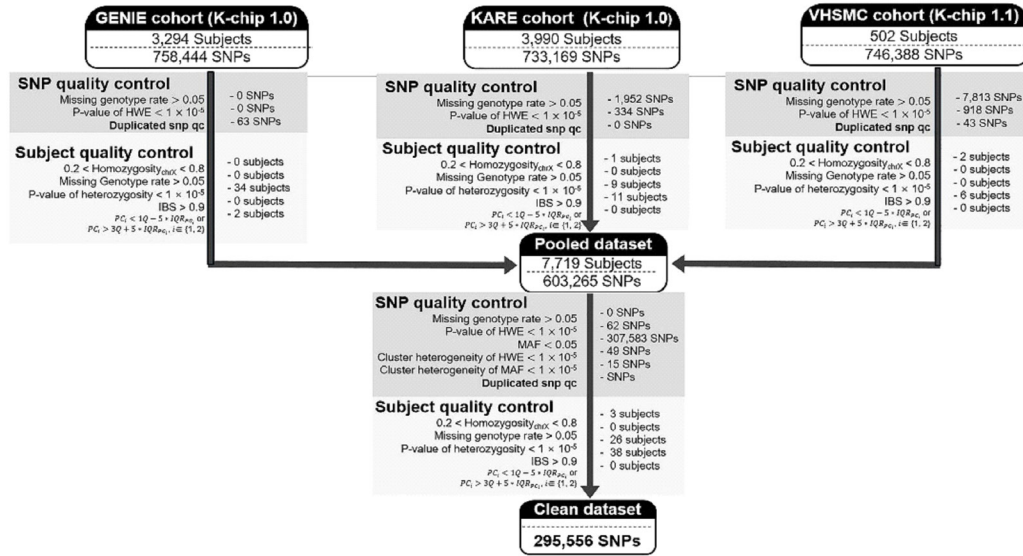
GENIE cohort (K-chip 1.0)
3,294 Subjects
758,444 SNPs

SNP quality control
Missing genotype rate > 0.05
P-value of HWE < $1 \times 10^{-5}$
Duplicated snp qc
- 0 SNPs
- 0 SNPs
- 63 SNPs

Subject quality control
0.2 < Homozygosity$_{chrX}$ < 0.8
Missing Genotype rate > 0.05
P-value of heterozygosity < $1 \times 10^{-5}$
IBS > 0.9
$PC_i < 1Q - 5 * IQR_{PC_i}$ or $PC_i > 3Q + 5 * IQR_{PC_i}, i \in \{1, 2\}$
- 0 subjects
- 0 subjects
- 34 subjects
- 0 subjects
- 2 subjects

KARE cohort (K-chip 1.0)
3,990 Subjects
733,169 SNPs

SNP quality control
Missing genotype rate > 0.05
P-value of HWE < $1 \times 10^{-5}$
Duplicated snp qc
- 1,952 SNPs
- 334 SNPs
- 0 SNPs

Subject quality control
0.2 < Homozygosity$_{chrX}$ < 0.8
Missing Genotype rate > 0.05
P-value of heterozygosity < $1 \times 10^{-5}$
IBS > 0.9
$PC_i < 1Q - 5 * IQR_{PC_i}$ or $PC_i > 3Q + 5 * IQR_{PC_i}, i \in \{1, 2\}$
- 1 subjects
- 0 subjects
- 9 subjects
- 11 subjects
- 0 subjects

VHSMC cohort (K-chip 1.1)
502 Subjects
746,388 SNPs

SNP quality control
Missing genotype rate > 0.05
P-value of HWE < $1 \times 10^{-5}$
Duplicated snp qc
- 7,813 SNPs
- 918 SNPs
- 43 SNPs

Subject quality control
0.2 < Homozygosity$_{chrX}$ < 0.8
Missing Genotype rate > 0.05
P-value of heterozygosity < $1 \times 10^{-5}$
IBS > 0.9
$PC_i < 1Q - 5 * IQR_{PC_i}$ or $PC_i > 3Q + 5 * IQR_{PC_i}, i \in \{1, 2\}$
- 2 subjects
- 0 subjects
- 0 subjects
- 6 subjects
- 0 subjects

Pooled dataset
7,719 Subjects
603,265 SNPs

SNP quality control
Missing genotype rate > 0.05
P-value of HWE < $1 \times 10^{-5}$
MAF < 0.05
Cluster heterogeneity of HWE < $1 \times 10^{-5}$
Cluster heterogeneity of MAF < $1 \times 10^{-5}$
Duplicated snp qc
- 0 SNPs
- 62 SNPs
- 307,583 SNPs
- 49 SNPs
- 15 SNPs
- SNPs

Subject quality control
0.2 < Homozygosity$_{chrX}$ < 0.8
Missing genotype rate > 0.05
P-value of heterozygosity < $1 \times 10^{-5}$
IBS > 0.9
$PC_i < 1Q - 5 * IQR_{PC_i}$ or $PC_i > 3Q + 5 * IQR_{PC_i}, i \in \{1, 2\}$
- 3 subjects
- 0 subjects
- 26 subjects
- 38 subjects
- 0 subjects

Clean dataset
295,556 SNPs